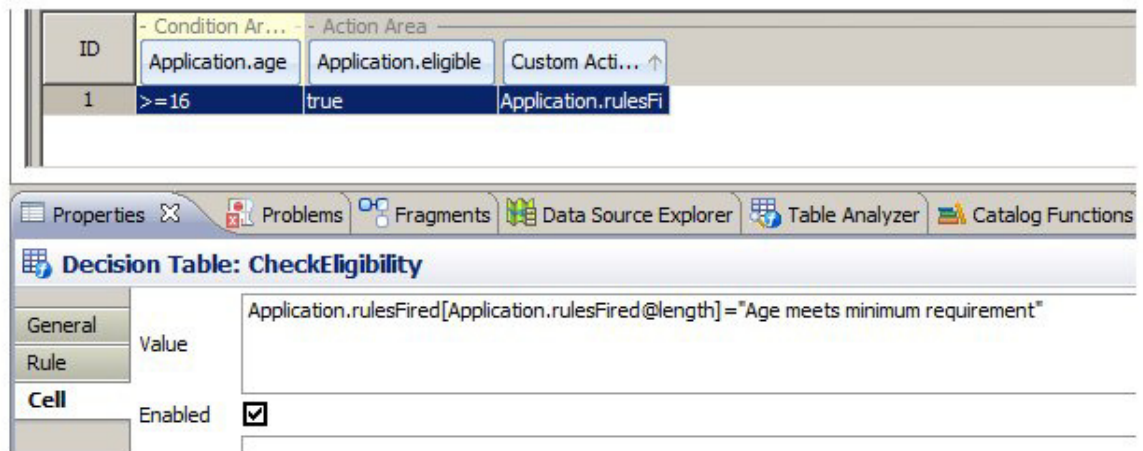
| ID | Condition Ar... Application.age | Action Area Application.eligible | Custom Acti... |
|---|---|---|---|
| 1 | >=16 | true | Application.rulesFi |

Properties ☒ Problems Fragments Data Source Explorer Table Analyzer Catalog Functions

Decision Table: CheckEligibility

General
Rule
Cell

Value Application.rulesFired[Application.rulesFired@length]="Age meets minimum requirement"

Enabled ☑